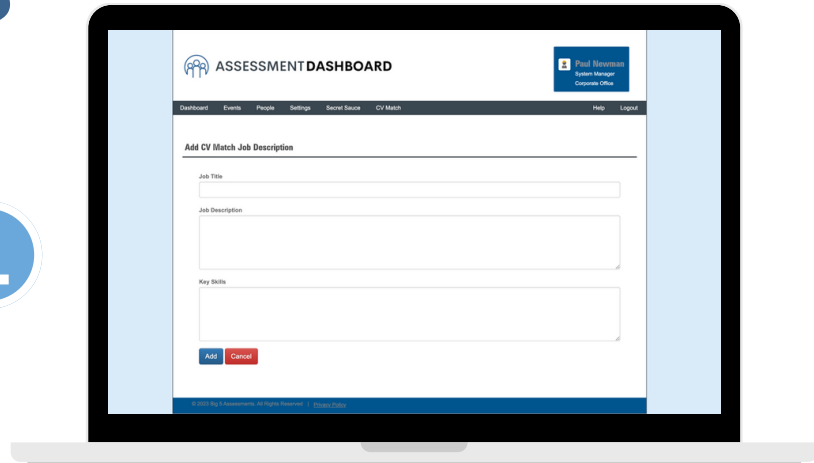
ASSESSMENTDASHBOARD

Paul Newman
System Manager
Corporate Office

Dashboard Events People Settings Secret Sauce CV Match Help Logout

Add CV Match Job Description

Job Title

Job Description

Key Skills

Add Cancel

© 2023 Big 5 Assessments. All Rights Reserved | Privacy Policy